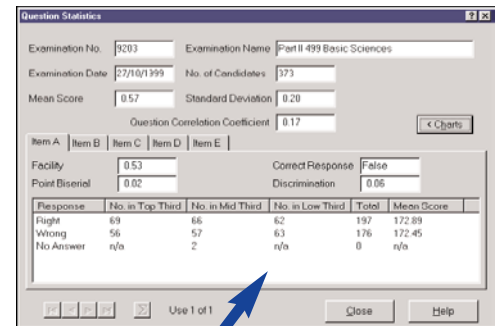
Question Statistics

Examination No. 9203
Examination Name Part II 499 Basic Sciences
Examination Date 27/10/1999
No. of Candidates 373
Mean Score 0.57
Standard Deviation 0.20
Question Correlation Coefficient 0.17
< Charts

Item A | Item B | Item C | Item D | Item E

Facility 0.53
Correct Response False
Point Biserial 0.02
Discrimination 0.06

| Response | No. in Top Third | No. in Mid Third | No. in Low Third | Total | Mean Score |
|---|---|---|---|---|---|
| Right | 69 | 66 | 62 | 197 | 172.89 |
| Wrong | 56 | 57 | 63 | 176 | 172.45 |
| No Answer | n/a | 2 | n/a | 0 | n/a |

Use 1 of 1
Close
Help